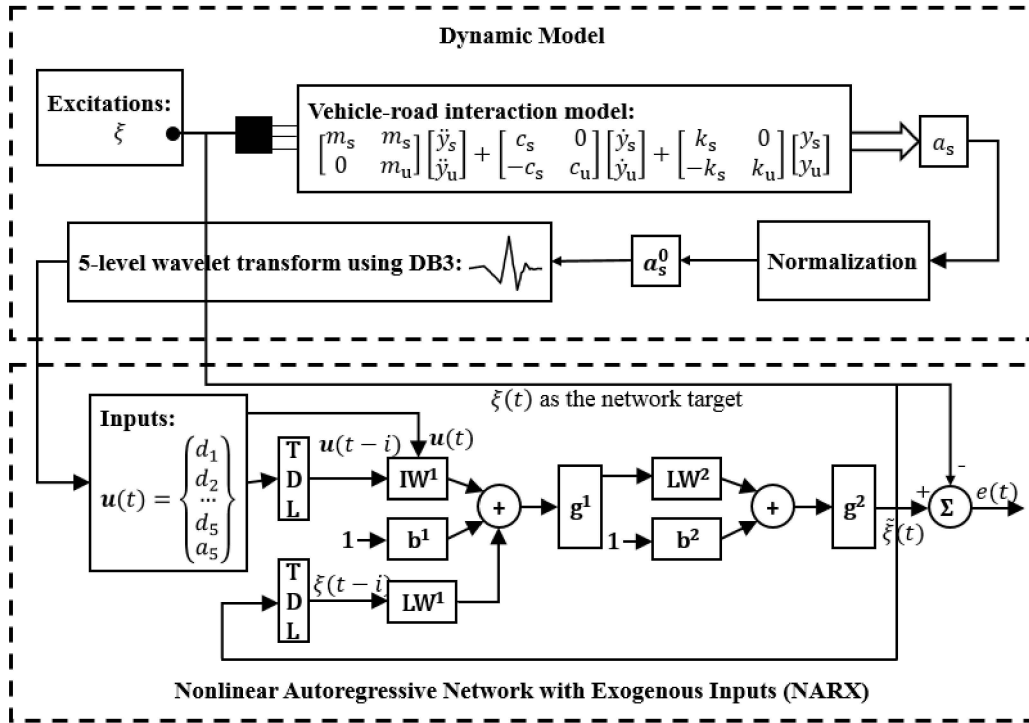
Dynamic Model

Excitations:
$\xi$

Vehicle-road interaction model:
$\begin{bmatrix} m_s & m_s \\ 0 & m_u \end{bmatrix}\begin{bmatrix} \ddot{y}_s \\ \ddot{y}_u \end{bmatrix} + \begin{bmatrix} c_s & 0 \\ -c_s & c_u \end{bmatrix}\begin{bmatrix} \dot{y}_s \\ \dot{y}_u \end{bmatrix} + \begin{bmatrix} k_s & 0 \\ -k_s & k_u \end{bmatrix}\begin{bmatrix} y_s \\ y_u \end{bmatrix}$

$a_s$

5-level wavelet transform using DB3:

$a_s^0$

Normalization

$\xi(t)$ as the network target

Inputs:
$u(t) = \begin{Bmatrix} d_1 \\ d_2 \\ \cdots \\ d_5 \\ a_5 \end{Bmatrix}$

T
D
L

$u(t-i)$

$u(t)$

$IW^1$

+

$g^1$

$LW^2$

+

$g^2$

+

-

$\Sigma$

$e(t)$

1

$b^1$

1

$b^2$

$\tilde{\xi}(t)$

T
D
L

$\xi(t-i)$

$LW^1$

Nonlinear Autoregressive Network with Exogenous Inputs (NARX)